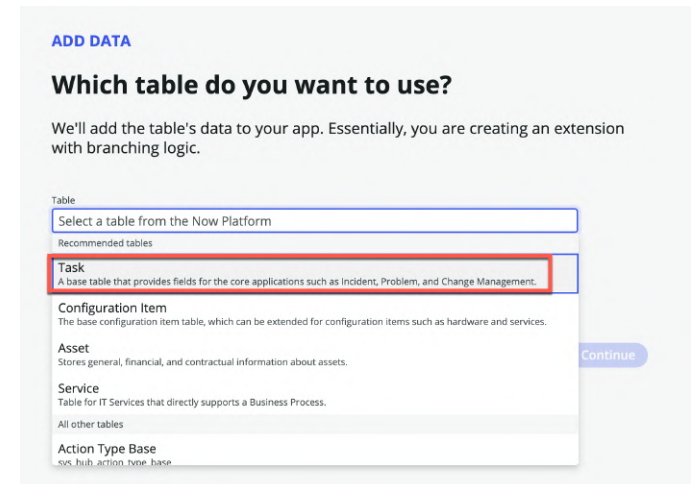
ADD DATA

Which table do you want to use?

We'll add the table's data to your app. Essentially, you are creating an extension with branching logic.

Table

Select a table from the Now Platform

Recommended tables

Task
A base table that provides fields for the core applications such as Incident, Problem, and Change Management.

Configuration Item
The base configuration item table, which can be extended for configuration items such as hardware and services.

Asset
Stores general, financial, and contractual information about assets.

Service
Table for IT Services that directly supports a Business Process.

All other tables

Action Type Base
sys_hub_action_type_base

Continue